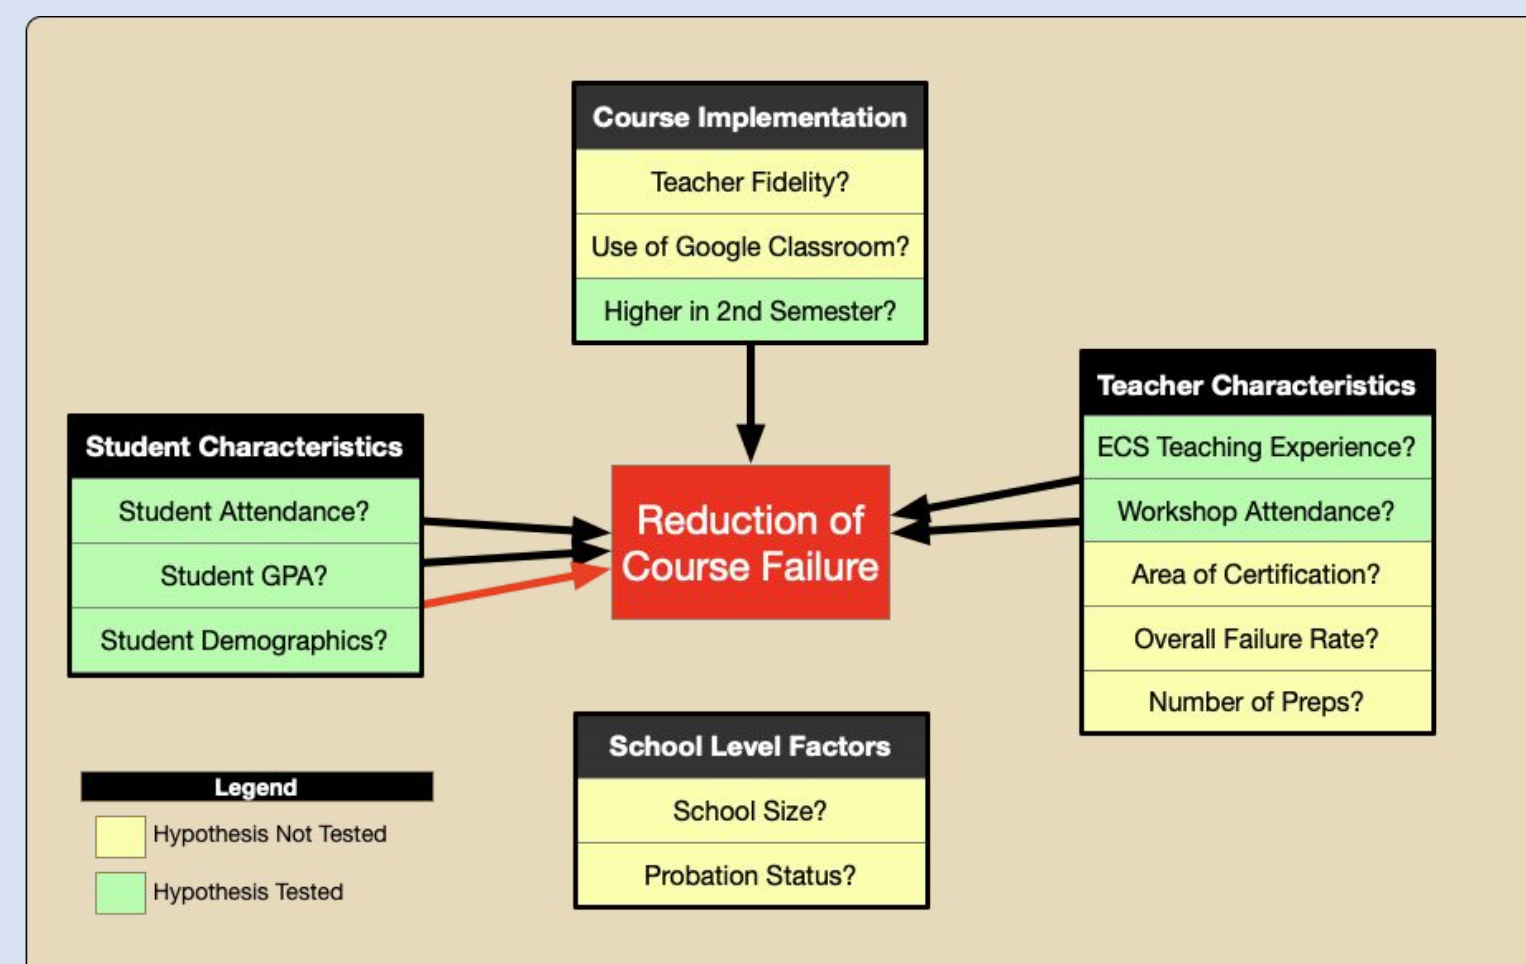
Course Implementation
Teacher Fidelity?
Use of Google Classroom?
Higher in 2nd Semester?

Student Characteristics
Student Attendance?
Student GPA?
Student Demographics?

Reduction of Course Failure

Teacher Characteristics
ECS Teaching Experience?
Workshop Attendance?
Area of Certification?
Overall Failure Rate?
Number of Preps?

School Level Factors
School Size?
Probation Status?

Legend
Hypothesis Not Tested
Hypothesis Tested